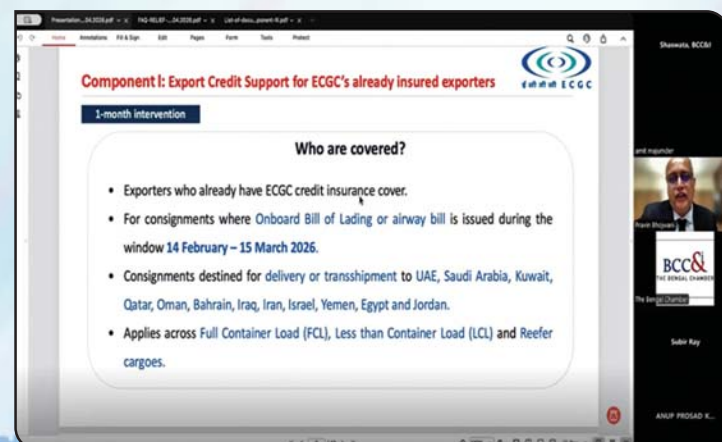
Presentation...04.2026.pdf × FAQ-RELIEF...04.2026.pdf × List-of-docu...pment-III.pdf × +

Home Annotations Fill & Sign Edit Pages Form Tools Protect

Component I: Export Credit Support for ECGC's already insured exporters

ईसीजीसी ECGC

1-month intervention

Who are covered?

• Exporters who already have ECGC credit insurance cover.

• For consignments where Onboard Bill of Lading or airway bill is issued during the window 14 February – 15 March 2026.

• Consignments destined for delivery or transshipment to UAE, Saudi Arabia, Kuwait, Qatar, Oman, Bahrain, Iraq, Iran, Israel, Yemen, Egypt and Jordan.

• Applies across Full Container Load (FCL), Less than Container Load (LCL) and Reefer cargoes.

Shaswata, BCC&I

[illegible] majumder

Pravin Bhojwani

BCC&I

THE BENGAL CHAMBER

The Bengal Chamber

Subir Ray

ANUP PROSAD K...